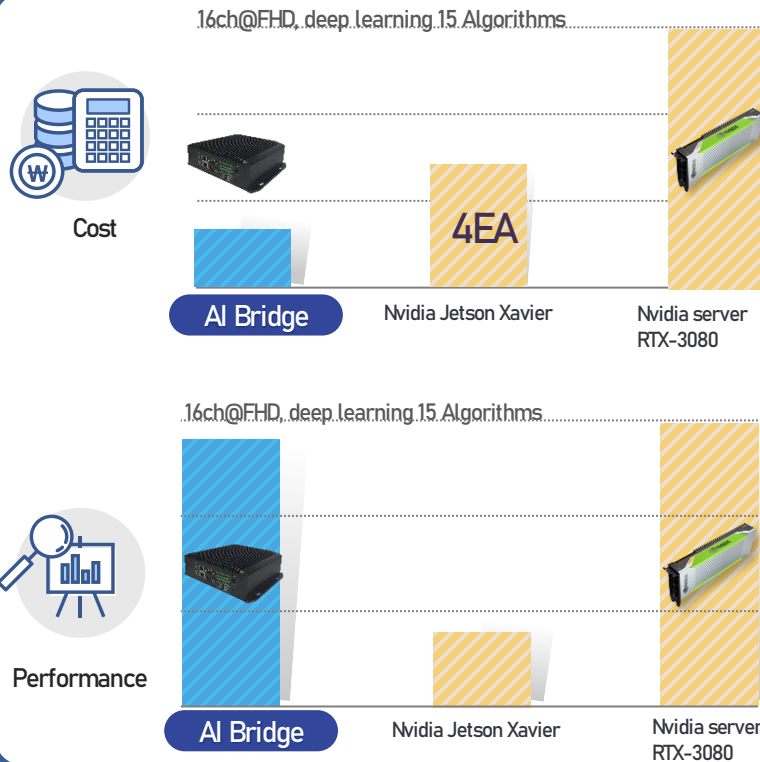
16ch@FHD, deep learning 15 Algorithms

Cost

4EA

AI Bridge

Nvidia Jetson Xavier

Nvidia server RTX-3080

16ch@FHD, deep learning 15 Algorithms

Performance

AI Bridge

Nvidia Jetson Xavier

Nvidia server RTX-3080